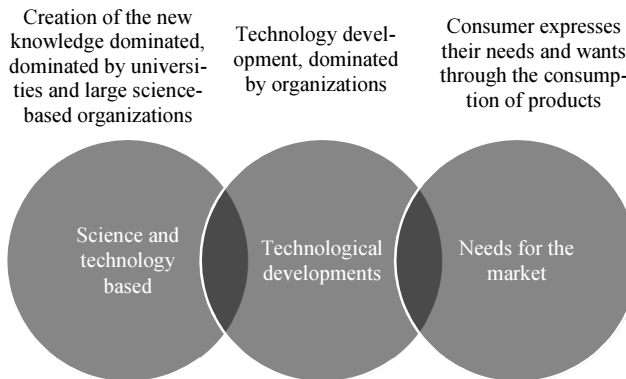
Creation of the new knowledge dominated, dominated by universities and large science-based organizations

Technology development, dominated by organizations

Consumer expresses their needs and wants through the consumption of products

Science and technology based

Technological developments

Needs for the market